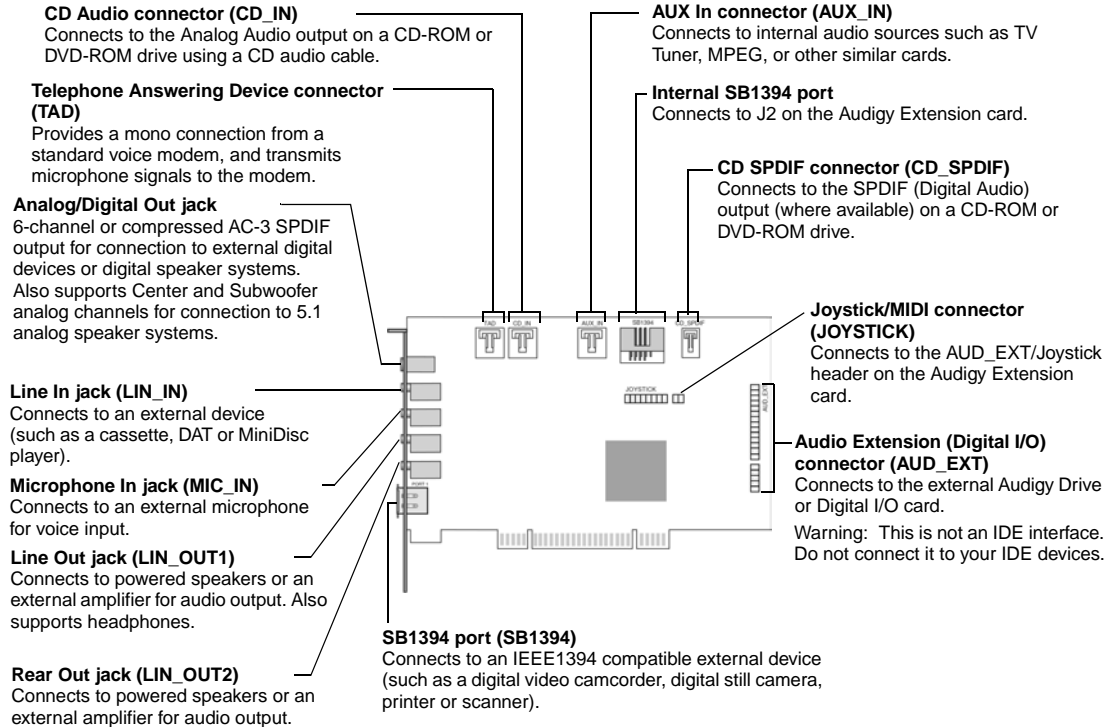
CD Audio connector (CD_IN)
Connects to the Analog Audio output on a CD-ROM or DVD-ROM drive using a CD audio cable.

Telephone Answering Device connector (TAD)
Provides a mono connection from a standard voice modem, and transmits microphone signals to the modem.

Analog/Digital Out jack
6-channel or compressed AC-3 SPDIF output for connection to external digital devices or digital speaker systems. Also supports Center and Subwoofer analog channels for connection to 5.1 analog speaker systems.

Line In jack (LIN_IN)
Connects to an external device (such as a cassette, DAT or MiniDisc player).

Microphone In jack (MIC_IN)
Connects to an external microphone for voice input.

Line Out jack (LIN_OUT1)
Connects to powered speakers or an external amplifier for audio output. Also supports headphones.

Rear Out jack (LIN_OUT2)
Connects to powered speakers or an external amplifier for audio output.

AUX In connector (AUX_IN)
Connects to internal audio sources such as TV Tuner, MPEG, or other similar cards.

Internal SB1394 port
Connects to J2 on the Audigy Extension card.

CD SPDIF connector (CD_SPDIF)
Connects to the SPDIF (Digital Audio) output (where available) on a CD-ROM or DVD-ROM drive.

TAD CD_IN AUX_IN SB1394 CD_SPDIF

Joystick/MIDI connector (JOYSTICK)
Connects to the AUD_EXT/Joystick header on the Audigy Extension card.

JOYSTICK

AUD_EXT

PORT 1

Audio Extension (Digital I/O) connector (AUD_EXT)
Connects to the external Audigy Drive or Digital I/O card.
Warning: This is not an IDE interface. Do not connect it to your IDE devices.

SB1394 port (SB1394)
Connects to an IEEE1394 compatible external device (such as a digital video camcorder, digital still camera, printer or scanner).